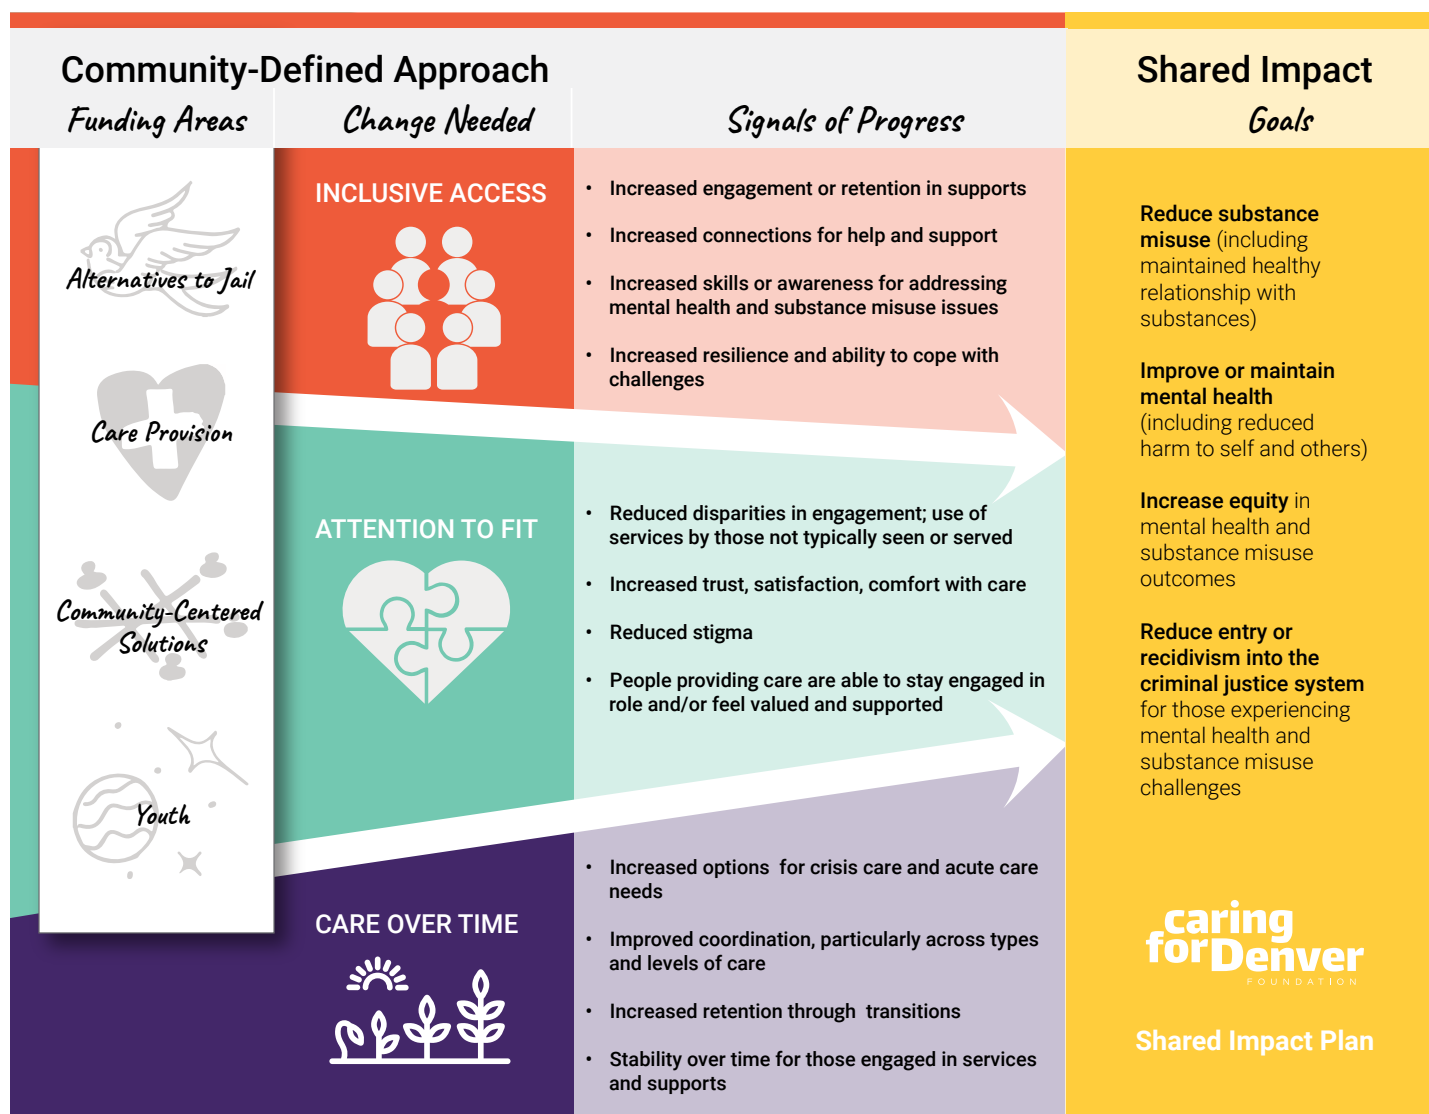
Community-Defined Approach

Funding Areas

Change Needed

Signals of Progress

Shared Impact

Goals

Alternatives to Jail

Care Provision

Community-Centered Solutions

Youth

INCLUSIVE ACCESS

- Increased engagement or retention in supports
- Increased connections for help and support
- Increased skills or awareness for addressing mental health and substance misuse issues
- Increased resilience and ability to cope with challenges

ATTENTION TO FIT

- Reduced disparities in engagement; use of services by those not typically seen or served
- Increased trust, satisfaction, comfort with care
- Reduced stigma
- People providing care are able to stay engaged in role and/or feel valued and supported

CARE OVER TIME

- Increased options for crisis care and acute care needs
- Improved coordination, particularly across types and levels of care
- Increased retention through transitions
- Stability over time for those engaged in services and supports

Reduce substance misuse (including maintained healthy relationship with substances)

Improve or maintain mental health (including reduced harm to self and others)

Increase equity in mental health and substance misuse outcomes

Reduce entry or recidivism into the criminal justice system for those experiencing mental health and substance misuse challenges

caring for Denver FOUNDATION

Shared Impact Plan